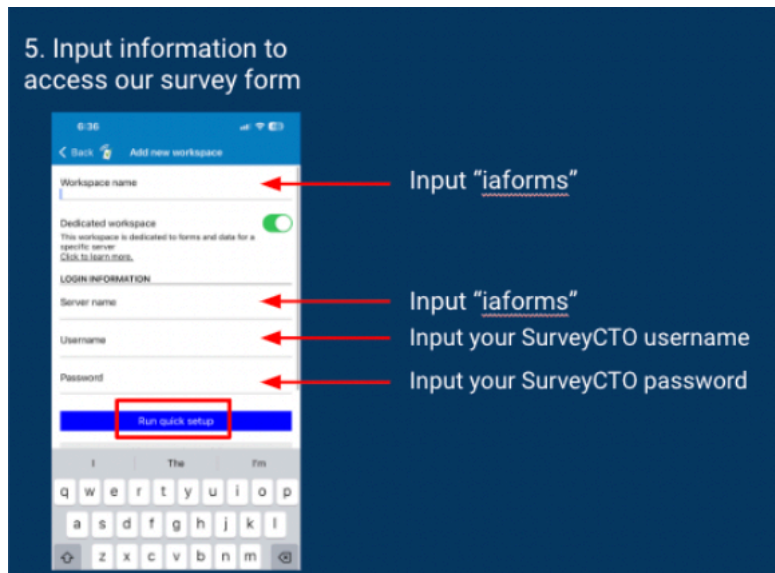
5. Input information to access our survey form

6:36

< Back Add new workspace

Workspace name

Dedicated workspace
This workspace is dedicated to forms and data for a specific server
Click to learn more.

LOGIN INFORMATION

Server name

Username

Password

Run quick setup

I The I'm

q w e r t y u i o p
a s d f g h j k l
z x c v b n m

Input "iaforms"

Input "iaforms"

Input your SurveyCTO username

Input your SurveyCTO password